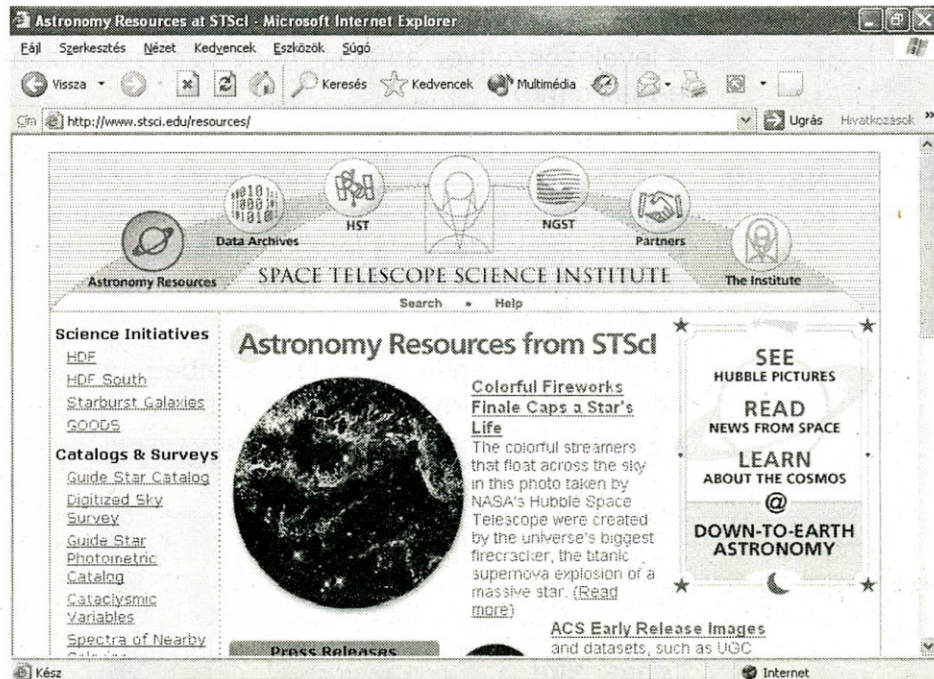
Astronomy Resources at STScI - Microsoft Internet Explorer

Fájl Szerkesztés Nézet Kedvencek Eszközök Súgó

Vissza Keresés Kedvencek Multimédia

Cím http://www.stsci.edu/resources/ Ugrás Hivatkozások

Data Archives HST NGST Partners

Astronomy Resources SPACE TELESCOPE SCIENCE INSTITUTE The Institute

Search • Help

Science Initiatives
HDF
HDF South
Starburst Galaxies
GOODS

Catalogs & Surveys
Guide Star Catalog
Digitized Sky Survey
Guide Star Photometric Catalog
Cataclysmic Variables
Spectra of Nearby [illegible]

Astronomy Resources from STScI

Colorful Fireworks Finale Caps a Star's Life

The colorful streamers that float across the sky in this photo taken by NASA's Hubble Space Telescope were created by the universe's biggest firecracker, the titanic supernova explosion of a massive star. (Read more)

Press Releases

ACS Early Release Images
and datasets, such as UGC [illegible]

SEE
HUBBLE PICTURES
READ
NEWS FROM SPACE
LEARN
ABOUT THE COSMOS
@
DOWN-TO-EARTH ASTRONOMY

Kész Internet